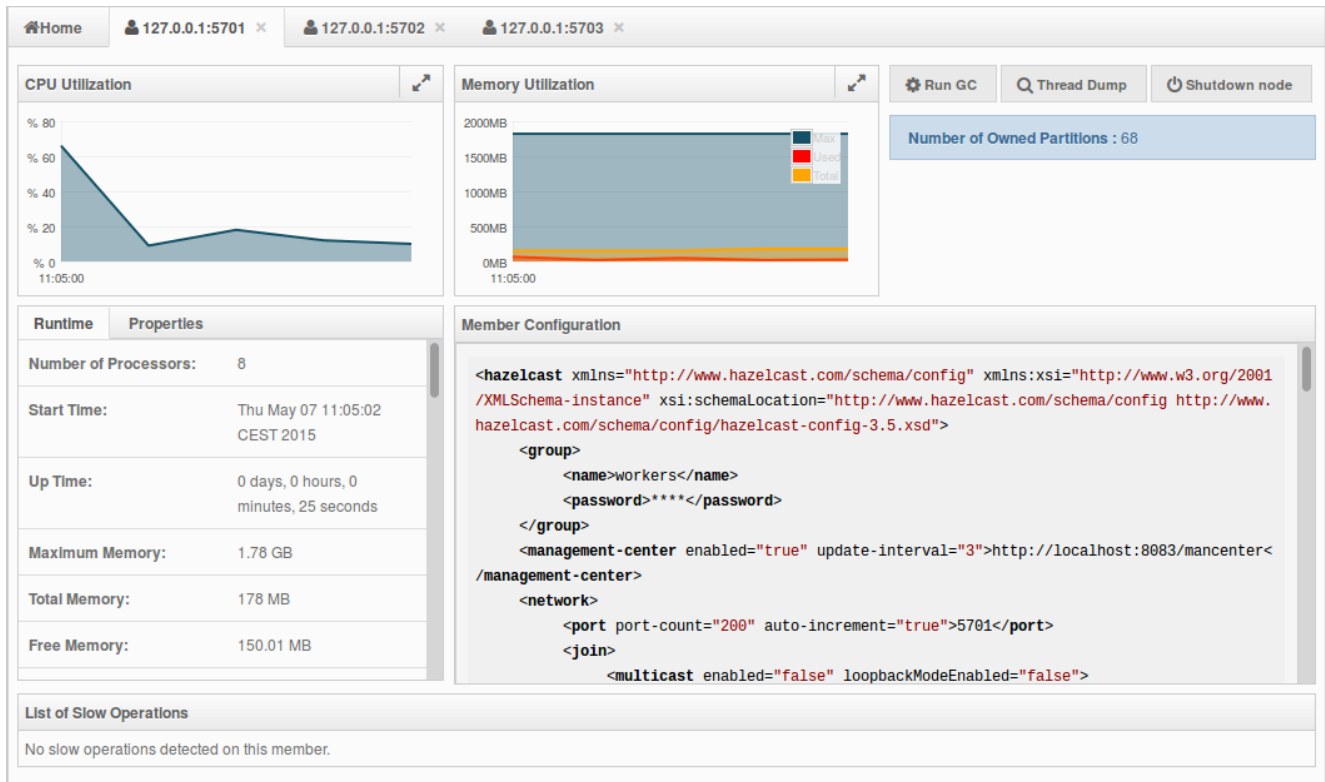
Home | 127.0.0.1:5701 × | 127.0.0.1:5702 × | 127.0.0.1:5703 ×

CPU Utilization

% 80
% 60
% 40
% 20
% 0
11:05:00

Memory Utilization

2000MB
1500MB
1000MB
500MB
0MB
11:05:00

Max
Used
Total

Run GC | Thread Dump | Shutdown node

Number of Owned Partitions : 68

Runtime | Properties

| | |
|---|---|
| Number of Processors: | 8 |
| Start Time: | Thu May 07 11:05:02 CEST 2015 |
| Up Time: | 0 days, 0 hours, 0 minutes, 25 seconds |
| Maximum Memory: | 1.78 GB |
| Total Memory: | 178 MB |
| Free Memory: | 150.01 MB |

Member Configuration

<hazelcast xmlns="http://www.hazelcast.com/schema/config" xmlns:xsi="http://www.w3.org/2001/XMLSchema-instance" xsi:schemaLocation="http://www.hazelcast.com/schema/config http://www.hazelcast.com/schema/config/hazelcast-config-3.5.xsd">
<group>
<name>workers</name>
<password>****</password>
</group>
<management-center enabled="true" update-interval="3">http://localhost:8083/mancenter</management-center>
<network>
<port port-count="200" auto-increment="true">5701</port>
<join>
<multicast enabled="false" loopbackModeEnabled="false">

List of Slow Operations

No slow operations detected on this member.